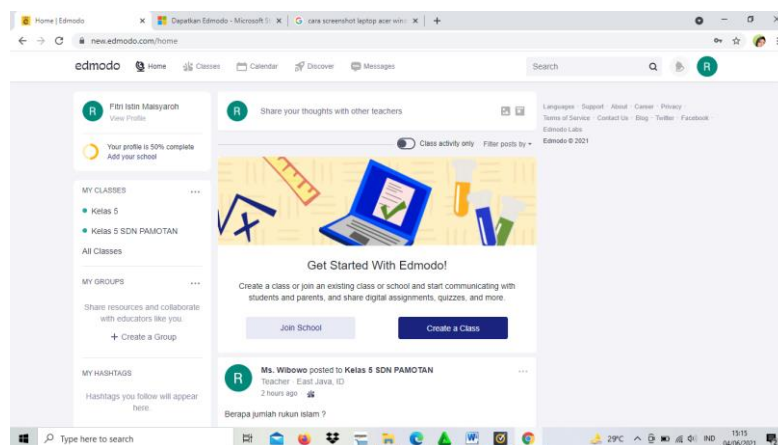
Home | Edmodo × Dapatkan Edmodo - Microsoft S × cara screenshot laptop acer wind × +

new.edmodo.com/home

edmodo Home Classes Calendar Discover Messages Search R

R Fitri Istin Maisyaroh View Profile

Your profile is 50% complete Add your school

MY CLASSES ...

Kelas 5

Kelas 5 SDN PAMOTAN

All Classes

MY GROUPS ...

Share resources and collaborate with educators like you.

+ Create a Group

MY HASHTAGS

Hashtags you follow will appear here.

R Share your thoughts with other teachers

Class activity only Filter posts by

Get Started With Edmodo!

Create a class or join an existing class or school and start communicating with students and parents, and share digital assignments, quizzes, and more.

Join School Create a Class

R Ms. Wibowo posted to Kelas 5 SDN PAMOTAN ...
Teacher · East Java, ID
2 hours ago ·

Berapa jumlah rukun islam ?

Languages · Support · About · Career · Privacy · Terms of Service · Contact Us · Blog · Twitter · Facebook · Edmodo Labs
Edmodo © 2021

Type here to search 29°C IND 15:15 04/06/2021